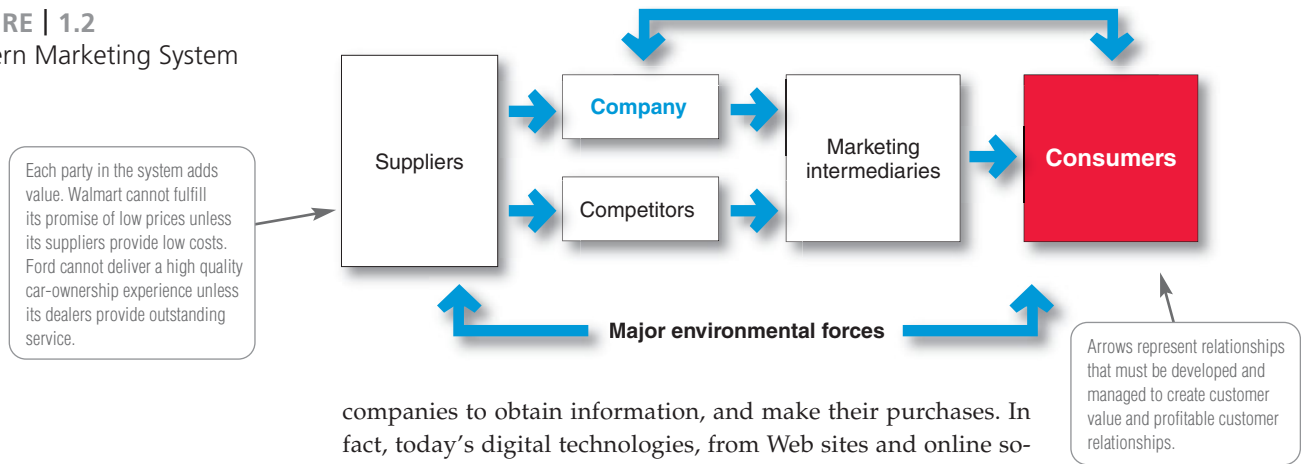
RE | 1.2
ern Marketing System

Each party in the system adds value. Walmart cannot fulfill its promise of low prices unless its suppliers provide low costs. Ford cannot deliver a high quality car-ownership experience unless its dealers provide outstanding service.

Suppliers

Company

Competitors

Marketing intermediaries

Consumers

Major environmental forces

Arrows represent relationships that must be developed and managed to create customer value and profitable customer relationships.

companies to obtain information, and make their purchases. In fact, today's digital technologies, from Web sites and online so-